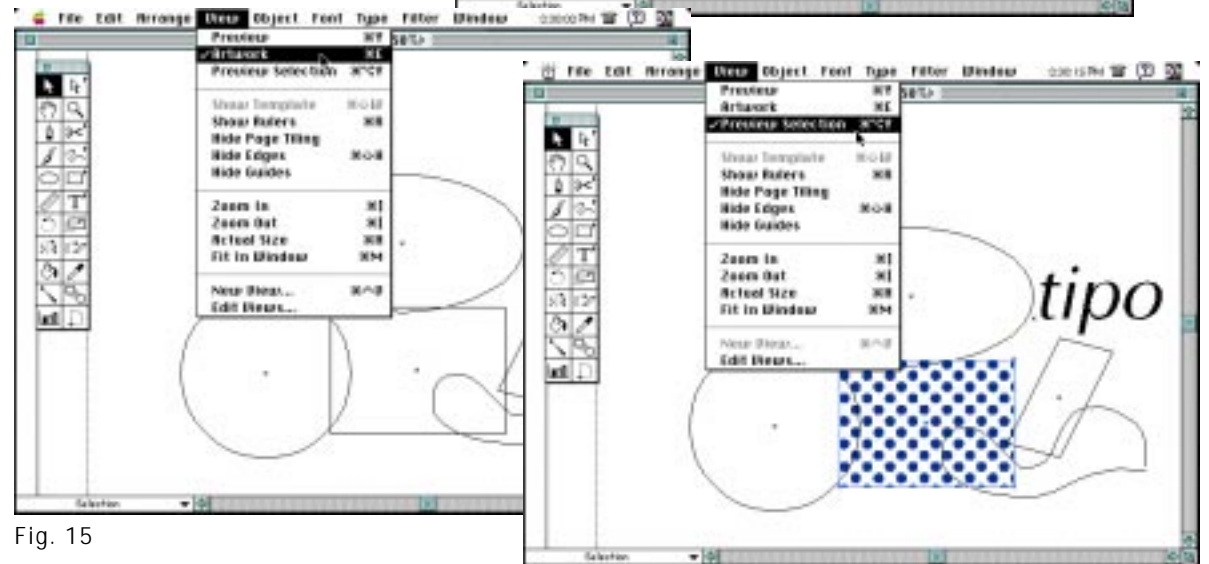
File Edit Arrange View Object Font Type Filter Window

Preview ⌘Y
✓Artwork ⌘E
Preview Selection ⌘^Y

Show Template
Show Rulers ⌘R
Hide Page Tiling
Hide Edges
Hide Guides

Zoom In ⌘]
Zoom Out ⌘[
Actual Size ⌘H
Fit In Window ⌘M

New View... 
Edit Views...

Selection

Fig. 15

File Edit Arrange View Object Font Type Filter Window

Preview ⌘Y
Artwork ⌘E
✓Preview Selection ⌘^Y

Show Template
Show Rulers ⌘R
Hide Page Tiling
Hide Edges
Hide Guides

Zoom In ⌘]
Zoom Out ⌘[
Actual Size ⌘H
Fit In Window ⌘M

New View...
Edit Views...

tipo

Selection